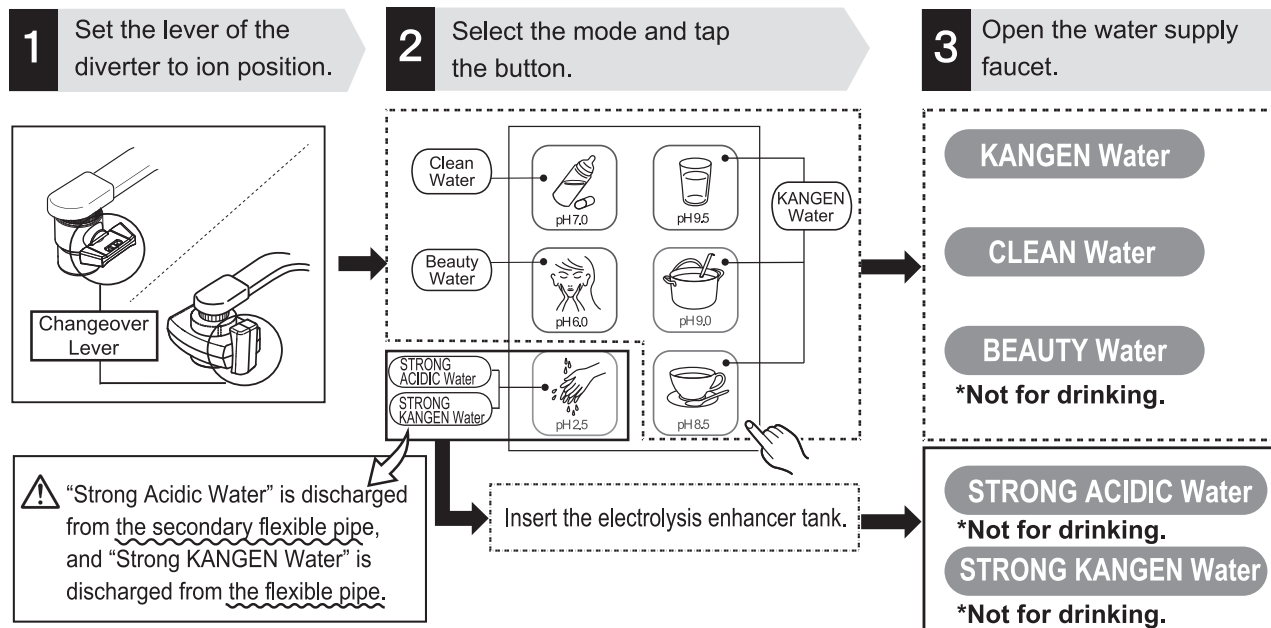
1 Set the lever of the diverter to ion position.

2 Select the mode and tap the button.

3 Open the water supply faucet.

Changeover Lever

Clean Water

pH7.0

pH9.5

KANGEN Water

Beauty Water

pH6.0

pH9.0

STRONG ACIDIC Water

STRONG KANGEN Water

pH2.5

pH8.5

"Strong Acidic Water" is discharged from the secondary flexible pipe, and "Strong KANGEN Water" is discharged from the flexible pipe.

Insert the electrolysis enhancer tank.

KANGEN Water

CLEAN Water

BEAUTY Water

*Not for drinking.

STRONG ACIDIC Water

*Not for drinking.

STRONG KANGEN Water

*Not for drinking.